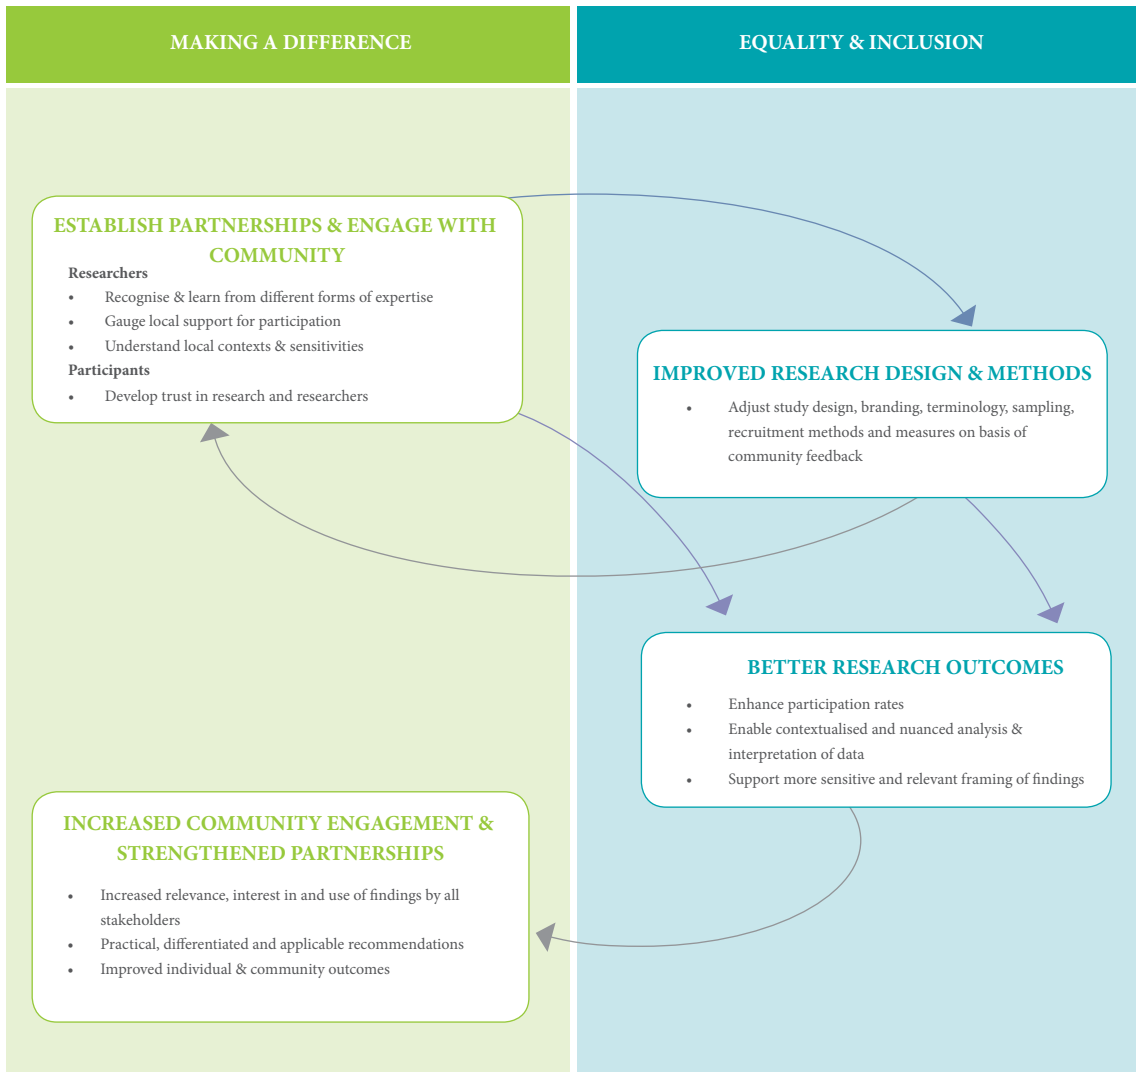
MAKING A DIFFERENCE

EQUALITY & INCLUSION

ESTABLISH PARTNERSHIPS & ENGAGE WITH COMMUNITY

Researchers

- Recognise & learn from different forms of expertise
- Gauge local support for participation
- Understand local contexts & sensitivities

Participants

- Develop trust in research and researchers

IMPROVED RESEARCH DESIGN & METHODS

- Adjust study design, branding, terminology, sampling, recruitment methods and measures on basis of community feedback

BETTER RESEARCH OUTCOMES

- Enhance participation rates
- Enable contextualised and nuanced analysis & interpretation of data
- Support more sensitive and relevant framing of findings

INCREASED COMMUNITY ENGAGEMENT & STRENGTHENED PARTNERSHIPS

- Increased relevance, interest in and use of findings by all stakeholders
- Practical, differentiated and applicable recommendations
- Improved individual & community outcomes